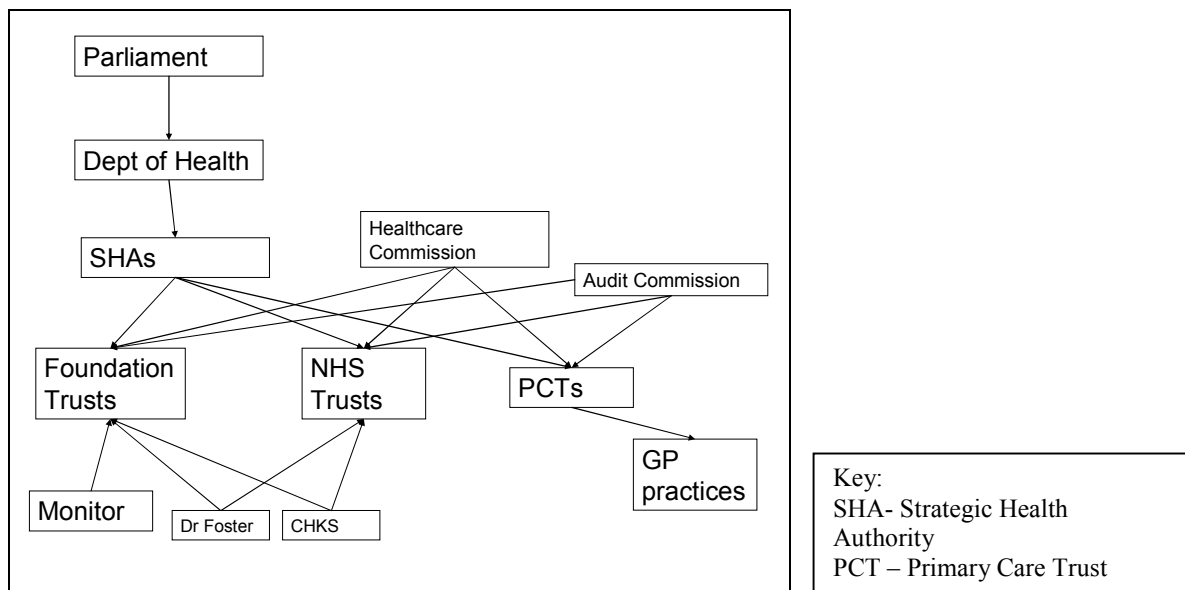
Parliament

Dept of Health

SHAs

Healthcare Commission

Audit Commission

Foundation Trusts

NHS Trusts

PCTs

GP practices

Monitor

Dr Foster

CHKS

Key:
SHA- Strategic Health Authority
PCT – Primary Care Trust